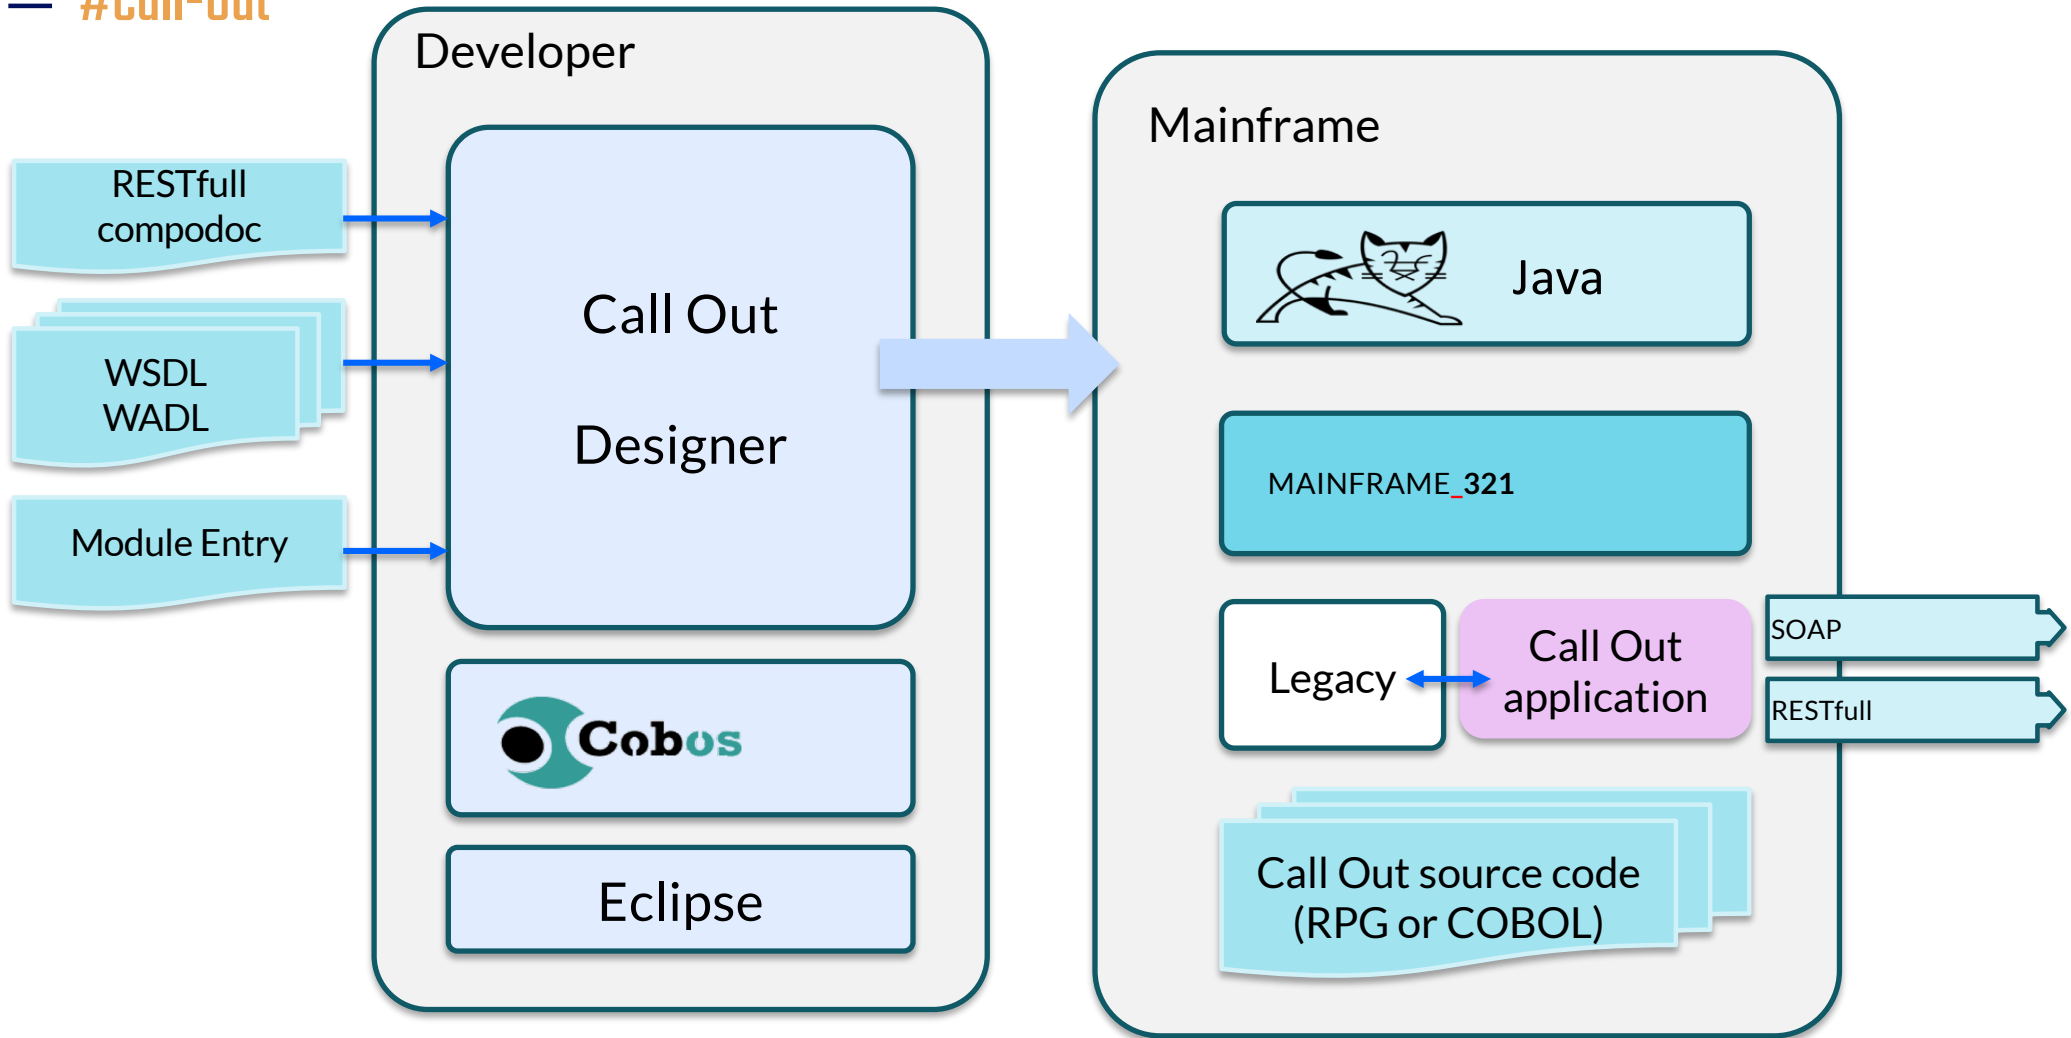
#Call-Out

Developer

RESTfull compodoc

WSDL WADL

Module Entry

Call Out

Designer

Cobos

Eclipse

Mainframe

Java

MAINFRAME_321

Legacy

Call Out application

SOAP

RESTfull

Call Out source code (RPG or COBOL)